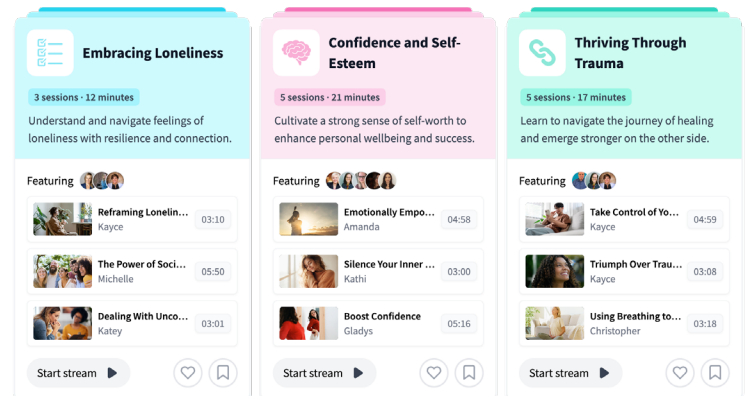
Embracing Loneliness

3 sessions · 12 minutes

Understand and navigate feelings of loneliness with resilience and connection.

Featuring

Reframing Lonelin...
Kayce
03:10

The Power of Soci...
Michelle
05:50

Dealing With Unco...
Katey
03:01

Start stream

Confidence and Self-Esteem

5 sessions · 21 minutes

Cultivate a strong sense of self-worth to enhance personal wellbeing and success.

Featuring

Emotionally Empo...
Amanda
04:58

Silence Your Inner ...
Kathi
03:00

Boost Confidence
Gladys
05:16

Start stream

Thriving Through Trauma

5 sessions · 17 minutes

Learn to navigate the journey of healing and emerge stronger on the other side.

Featuring

Take Control of Yo...
Kayce
04:59

Triumph Over Trau...
Kayce
03:08

Using Breathing to...
Christopher
03:18

Start stream